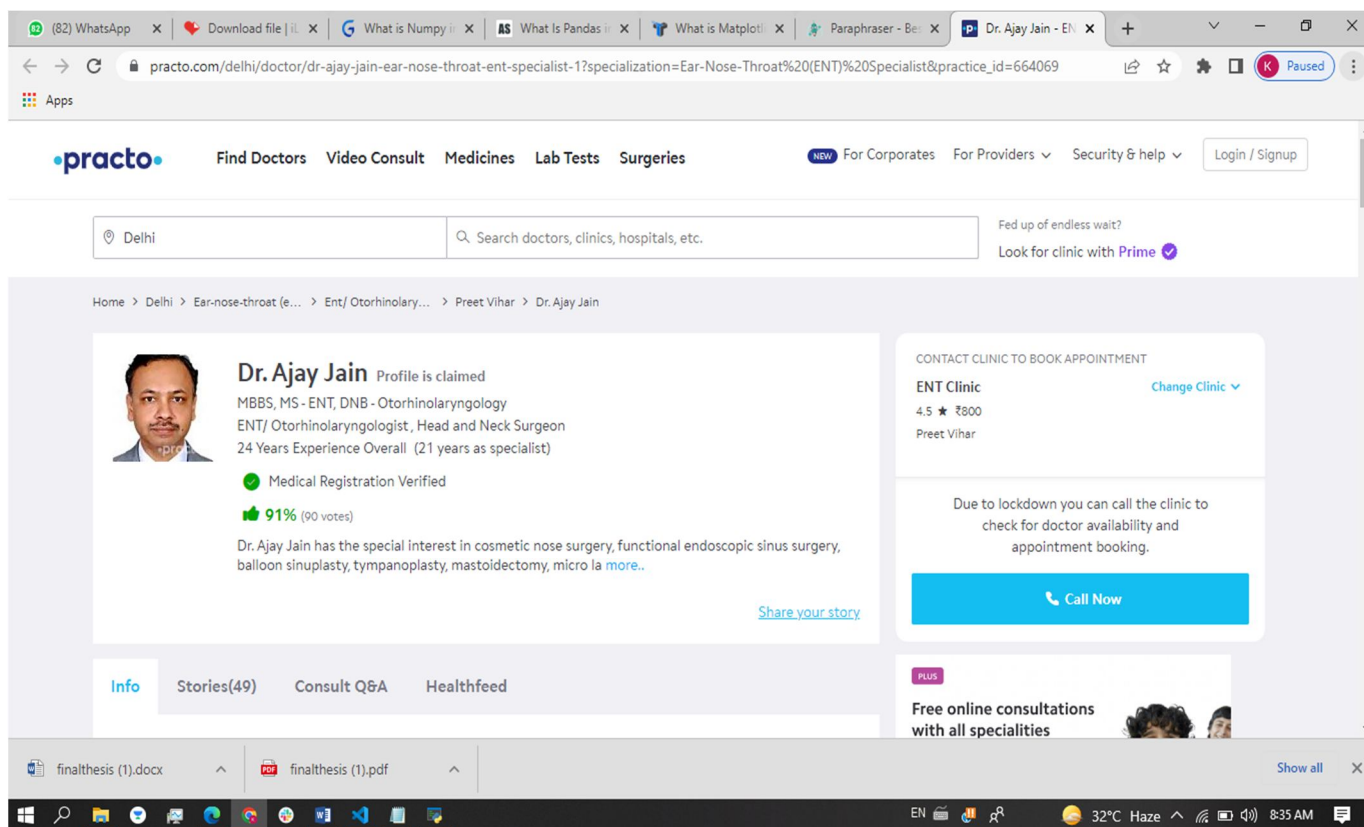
(82) WhatsApp × | Download file | iL × | What is Numpy i × | AS What Is Pandas i × | What is Matplotl × | Paraphraser - Be × | Dr. Ajay Jain - EN × | +

practo.com/delhi/doctor/dr-ajay-jain-ear-nose-throat-ent-specialist-1?specialization=Ear-Nose-Throat%20(ENT)%20Specialist&practice_id=664069

K Paused

Apps

•practo•

Find Doctors Video Consult Medicines Lab Tests Surgeries

NEW For Corporates For Providers Security & help Login / Signup

Delhi

Search doctors, clinics, hospitals, etc.

Fed up of endless wait?
Look for clinic with Prime

Home > Delhi > Ear-nose-throat (e... > Ent/ Otorhinolary... > Preet Vihar > Dr. Ajay Jain

Dr. Ajay Jain Profile is claimed

MBBS, MS - ENT, DNB - Otorhinolaryngology
ENT/ Otorhinolaryngologist , Head and Neck Surgeon
24 Years Experience Overall (21 years as specialist)

Medical Registration Verified

91% (90 votes)

Dr. Ajay Jain has the special interest in cosmetic nose surgery, functional endoscopic sinus surgery, balloon sinuplasty, tympanoplasty, mastoidectomy, micro la more..

Share your story

CONTACT CLINIC TO BOOK APPOINTMENT
ENT Clinic
Change Clinic
4.5 ★ ₹800
Preet Vihar

Due to lockdown you can call the clinic to check for doctor availability and appointment booking.

Call Now

Info Stories(49) Consult Q&A Healthfeed

PLUS
Free online consultations with all specialities

finalthesis (1).docx
finalthesis (1).pdf
Show all

EN 32°C Haze 8:35 AM